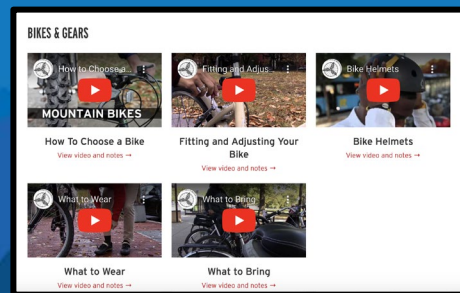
BIKES & GEARS

How to Choose a...
MOUNTAIN BIKES
How To Choose a Bike
View video and notes →

Fitting and Adjus...
Fitting and Adjusting Your Bike
View video and notes →

Bike Helmets
Bike Helmets
View video and notes →

What to Wear
What to Wear
View video and notes →

What to Bring
What to Bring
View video and notes →